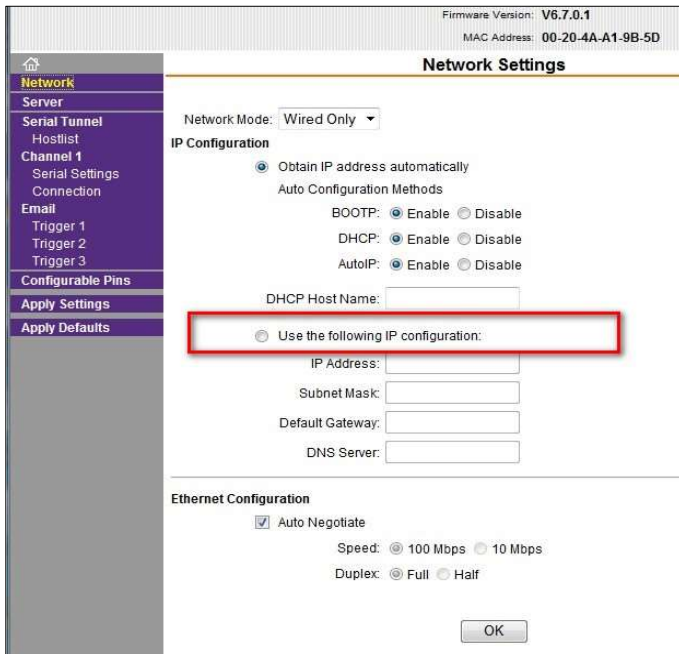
Firmware Version: V6.7.0.1
MAC Address: 00-20-4A-A1-9B-5D

Network
Server
Serial Tunnel
Hostlist
Channel 1
Serial Settings
Connection
Email
Trigger 1
Trigger 2
Trigger 3
Configurable Pins
Apply Settings
Apply Defaults

Network Settings

Network Mode: Wired Only

IP Configuration

Obtain IP address automatically

Auto Configuration Methods

BOOTP: Enable Disable

DHCP: Enable Disable

AutoIP: Enable Disable

DHCP Host Name:

Use the following IP configuration:

IP Address:

Subnet Mask:

Default Gateway:

DNS Server:

Ethernet Configuration

Auto Negotiate

Speed: 100 Mbps 10 Mbps

Duplex: Full Half

OK